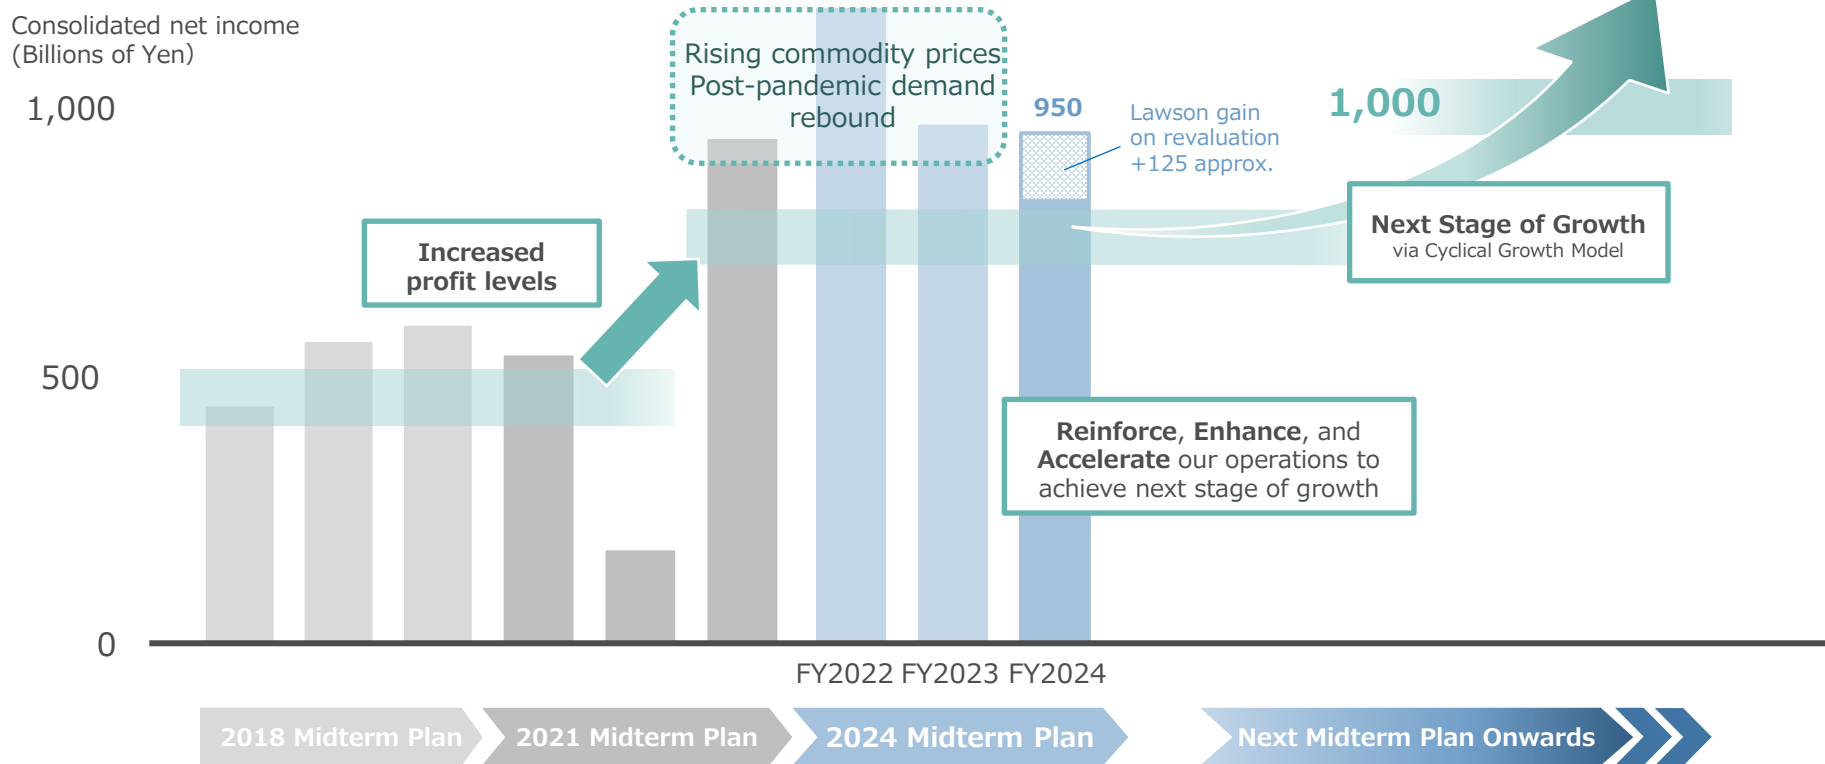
Consolidated net income
(Billions of Yen)

1,000

500

0

Rising commodity prices
Post-pandemic demand rebound

950

Lawson gain on revaluation +125 approx.

1,000

Increased profit levels

Next Stage of Growth
via Cyclical Growth Model

Reinforce, Enhance, and Accelerate our operations to achieve next stage of growth

FY2022 FY2023 FY2024

2018 Midterm Plan
2021 Midterm Plan
2024 Midterm Plan
Next Midterm Plan Onwards